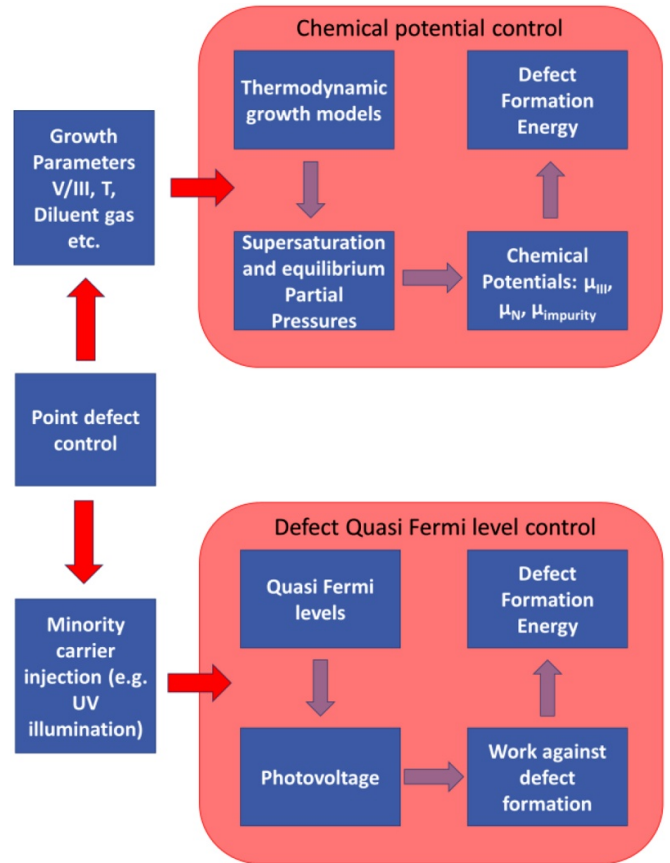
Chemical potential control

Growth Parameters V/III, T, Diluent gas etc.

Thermodynamic growth models

Defect Formation Energy

Supersaturation and equilibrium Partial Pressures

Chemical Potentials: $\mu_{III}$, $\mu_{N}$, $\mu_{impurity}$

Point defect control

Defect Quasi Fermi level control

Minority carrier injection (e.g. UV illumination)

Quasi Fermi levels

Defect Formation Energy

Photovoltage

Work against defect formation